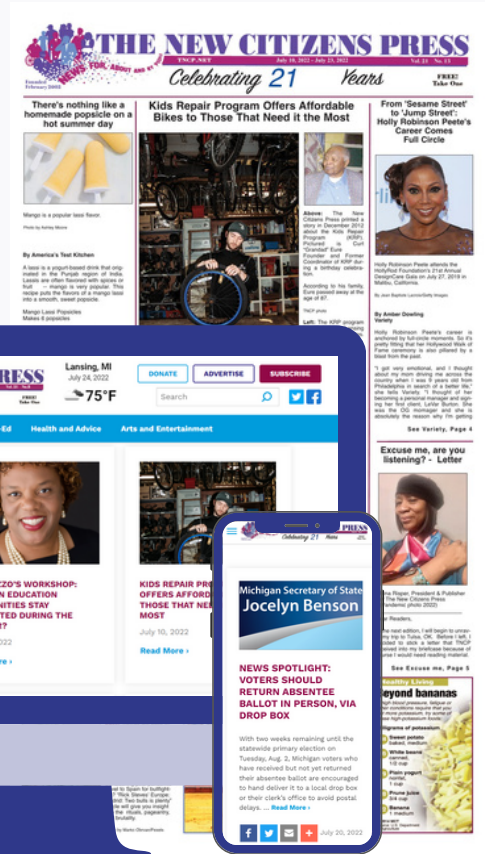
THE NEW CITIZENS PRESS
Founded February 2002
NEWS FOR, ABOUT AND BY US
TNCP.NET
July 10, 2022 – July 23, 2022
Vol. 21 No. 13
Celebrating 21 Years
FREE! Take One

There's nothing like a homemade popsicle on a hot summer day

Mango is a popular lassi flavor.
Photo by Ashley Moore

By America's Test Kitchen

A lassi is a yogurt-based drink that originated in the Punjab region of India. Lassis are often flavored with spices or fruit — mango is very popular. This recipe pits the flavors of a mango lassi into a smooth, sweet popsicle.

Mango Lassi Popsicles
Makes 6 popsicles

Kids Repair Program Offers Affordable Bikes to Those That Need it the Most

Above: The New Citizens Press printed a story in December 2012 about the Kids Repair Program (KRP). Pictured is Curt "Grandad" Eure Founder and Former Coordinator of KRP during a birthday celebration.

According to his family, Eure passed away at the age of 87.

TNCP photo

Left: The KRP program

From 'Sesame Street' to 'Jump Street': Holly Robinson Peete's Career Comes Full Circle

Holly Robinson Peete attends the HollyRod Foundation's 21st Annual DesignCare Gala on July 27, 2019 in Malibu, California.

By Jean Baptiste Lacroix/Getty Images

By Amber Dowling
Variety

Holly Robinson Peete's career is anchored by full-circle moments. So it's pretty fitting that her Hollywood Walk of Fame ceremony is also pillared by a blast from the past.

"I got very emotional, and I thought about my mom driving me across the country when I was 9 years old from Philadelphia in search of a better life," she tells Variety. "I thought of her becoming a personal manager and sighting her first client, LeVar Burton. She was the OG momager and she is absolutely the reason why I'm getting

See Variety, Page 4

Excuse me, are you listening? - Letter

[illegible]ne Roper, President & Publisher The New Citizens Press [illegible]andemic photo 2022)

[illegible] Readers,

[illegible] next edition, I will begin to uncover my trip to Tulsa, OK. Before I left, I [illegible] to stick a letter that TNCP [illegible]erved into my briefcase because of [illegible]e I would need reading material.

See Excuse me, Page 5

Healthy Living
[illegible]eyond bananas
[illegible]
Sweet potato
White beans
Plain yogurt
Prune juice
Banana

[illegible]ESS
Lansing, MI
July 24, 2022
75°F
DONATE
ADVERTISE
SUBSCRIBE
Search
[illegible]-Ed
Health and Advice
Arts and Entertainment

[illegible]ZZO'S WORKSHOP: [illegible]N EDUCATION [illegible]NITIES STAY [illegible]TED DURING THE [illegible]?
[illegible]22
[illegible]e ›

KIDS REPAIR PR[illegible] OFFERS AFFORD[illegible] THOSE THAT NE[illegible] MOST
July 10, 2022
Read More ›

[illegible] to Spain for bullfight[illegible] "Rick Steves' Europe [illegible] Two bulls is plenty" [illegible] will give you insight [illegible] the rituals, pageantry, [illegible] brutality.
By Marko Oliman/Pexels

PRESS
Celebrating 21 Years
Michigan Secretary of State
Jocelyn Benson

NEWS SPOTLIGHT: VOTERS SHOULD RETURN ABSENTEE BALLOT IN PERSON, VIA DROP BOX

With two weeks remaining until the statewide primary election on Tuesday, Aug. 2, Michigan voters who have received but not yet returned their absentee ballot are encouraged to hand deliver it to a local drop box or their clerk's office to avoid postal delays. ... Read More ›

July 20, 2022